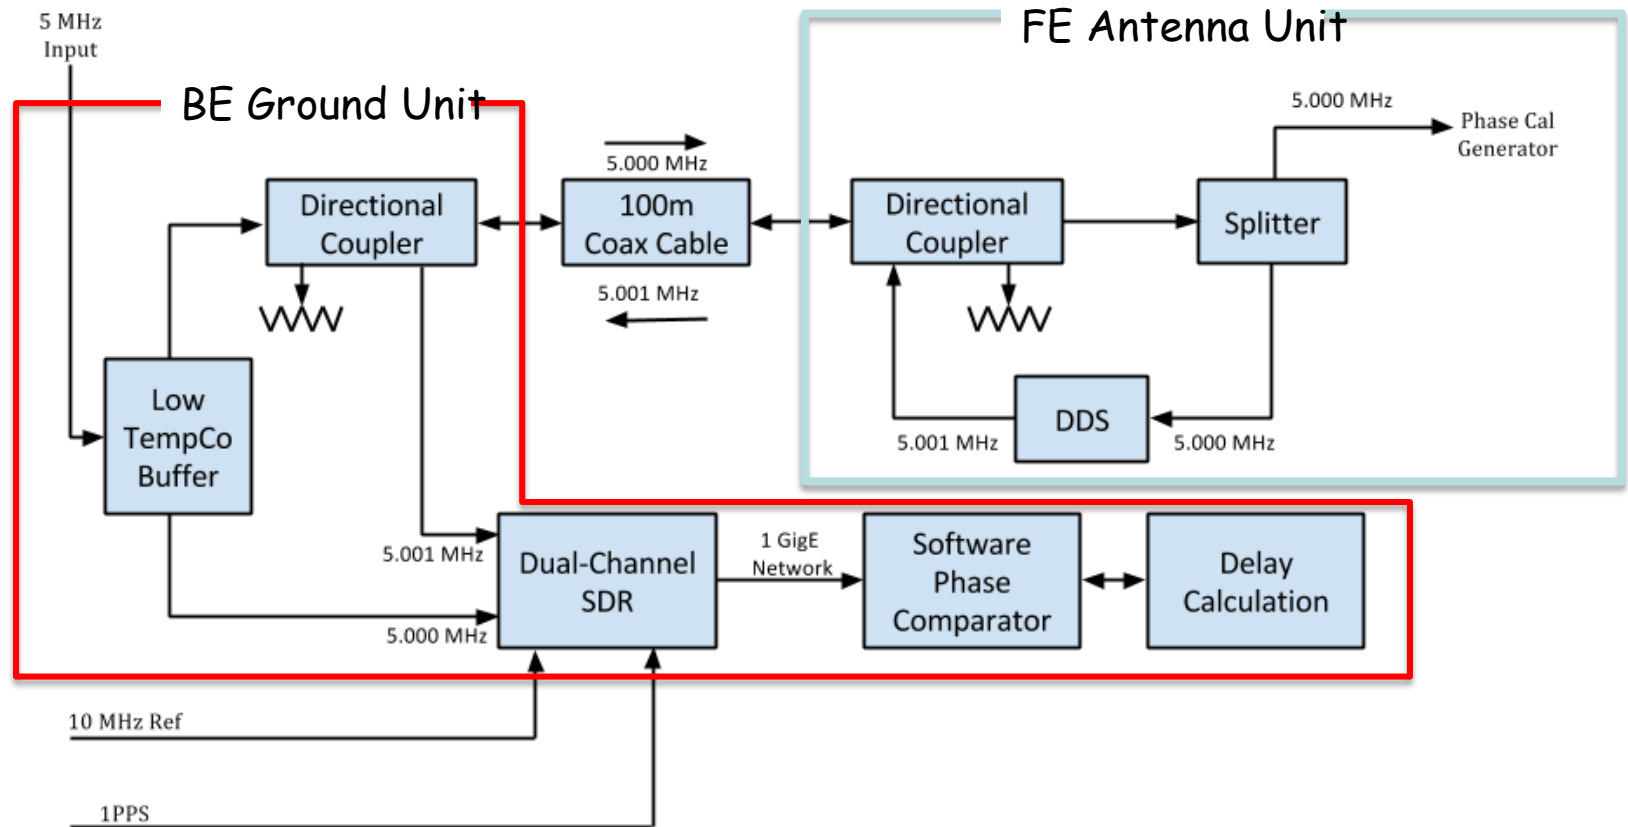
5 MHz Input

BE Ground Unit

FE Antenna Unit

5.000 MHz

Phase Cal Generator

5.000 MHz

Directional Coupler

100m Coax Cable

Directional Coupler

Splitter

5.001 MHz

Low TempCo Buffer

DDS

5.001 MHz

5.000 MHz

1 GigE Network

5.001 MHz

Dual-Channel SDR

Software Phase Comparator

Delay Calculation

5.000 MHz

10 MHz Ref

1PPS